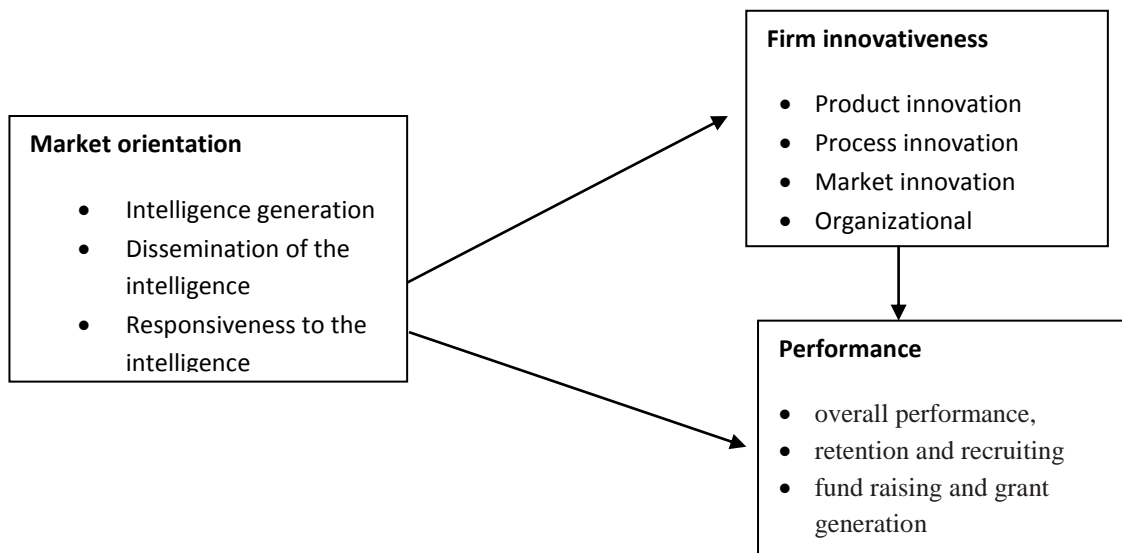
**Market orientation**

- Intelligence generation
- Dissemination of the intelligence
- Responsiveness to the intelligence

**Firm innovativeness**

- Product innovation
- Process innovation
- Market innovation
- Organizational

**Performance**

- overall performance,
- retention and recruiting
- fund raising and grant generation